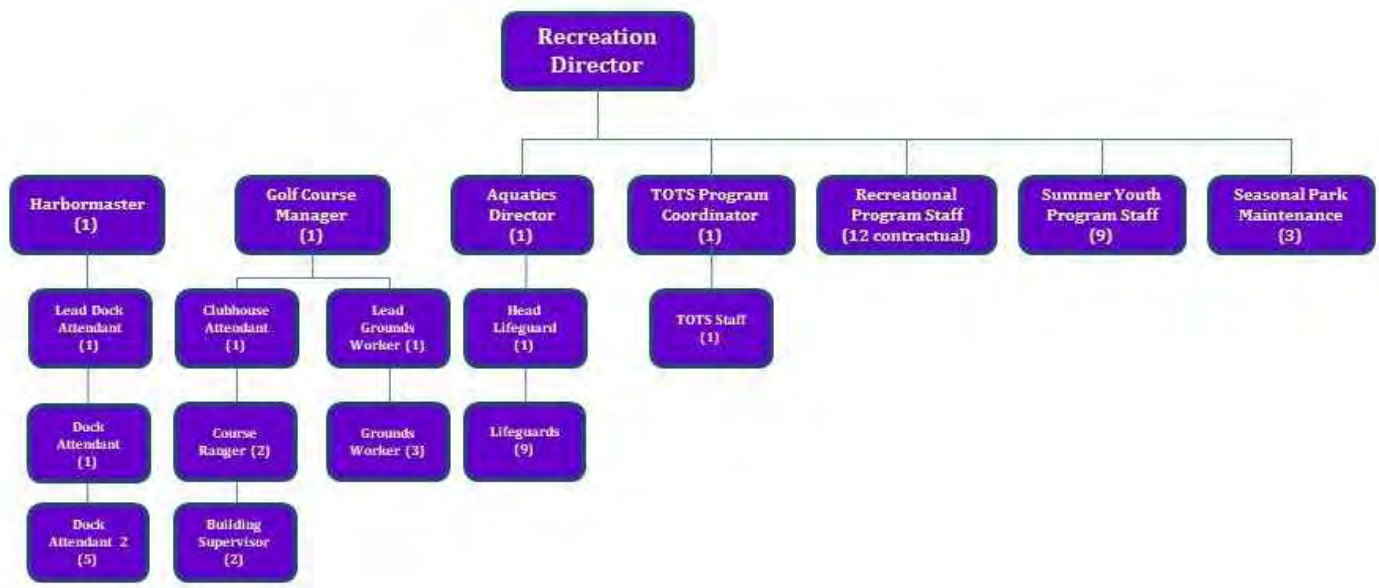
Recreation Director

Harbormaster (1)

Lead Dock Attendant (1)

Dock Attendant (1)

Dock Attendant 2 (5)

Golf Course Manager (1)

Clubhouse Attendant (1)

Course Ranger (2)

Building Supervisor (2)

Lead Grounds Worker (1)

Grounds Worker (3)

Aquatics Director (1)

Head Lifeguard (1)

Lifeguards (9)

TOTS Program Coordinator (1)

TOTS Staff (1)

Recreational Program Staff (12 contractual)

Summer Youth Program Staff (9)

Seasonal Park Maintenance (3)